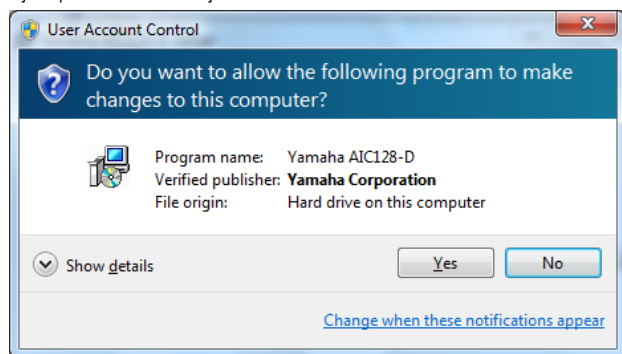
User Account Control

Do you want to allow the following program to make changes to this computer?

Program name: Yamaha AIC128-D
Verified publisher: Yamaha Corporation
File origin: Hard drive on this computer

Show details

Yes

No

Change when these notifications appear